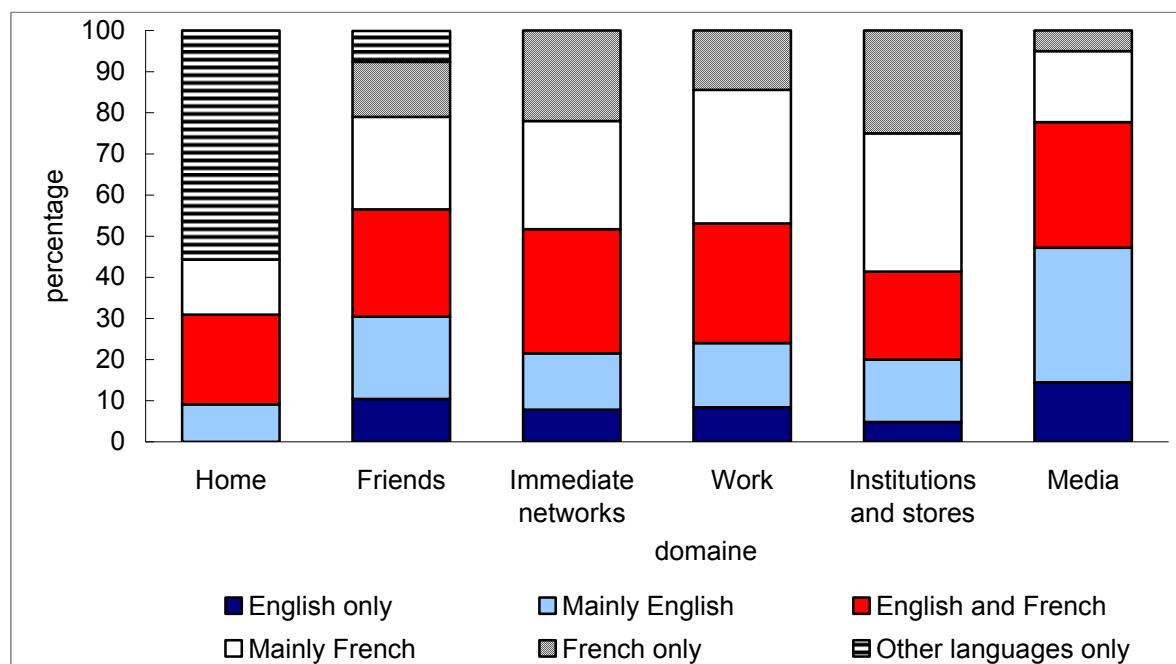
100
90
80
70
60
50
40
30
20
10
0
percentage

Home
Friends
Immediate networks
Work
Institutions and stores
Media
domaine

English only
Mainly English
English and French
Mainly French
French only
Other languages only